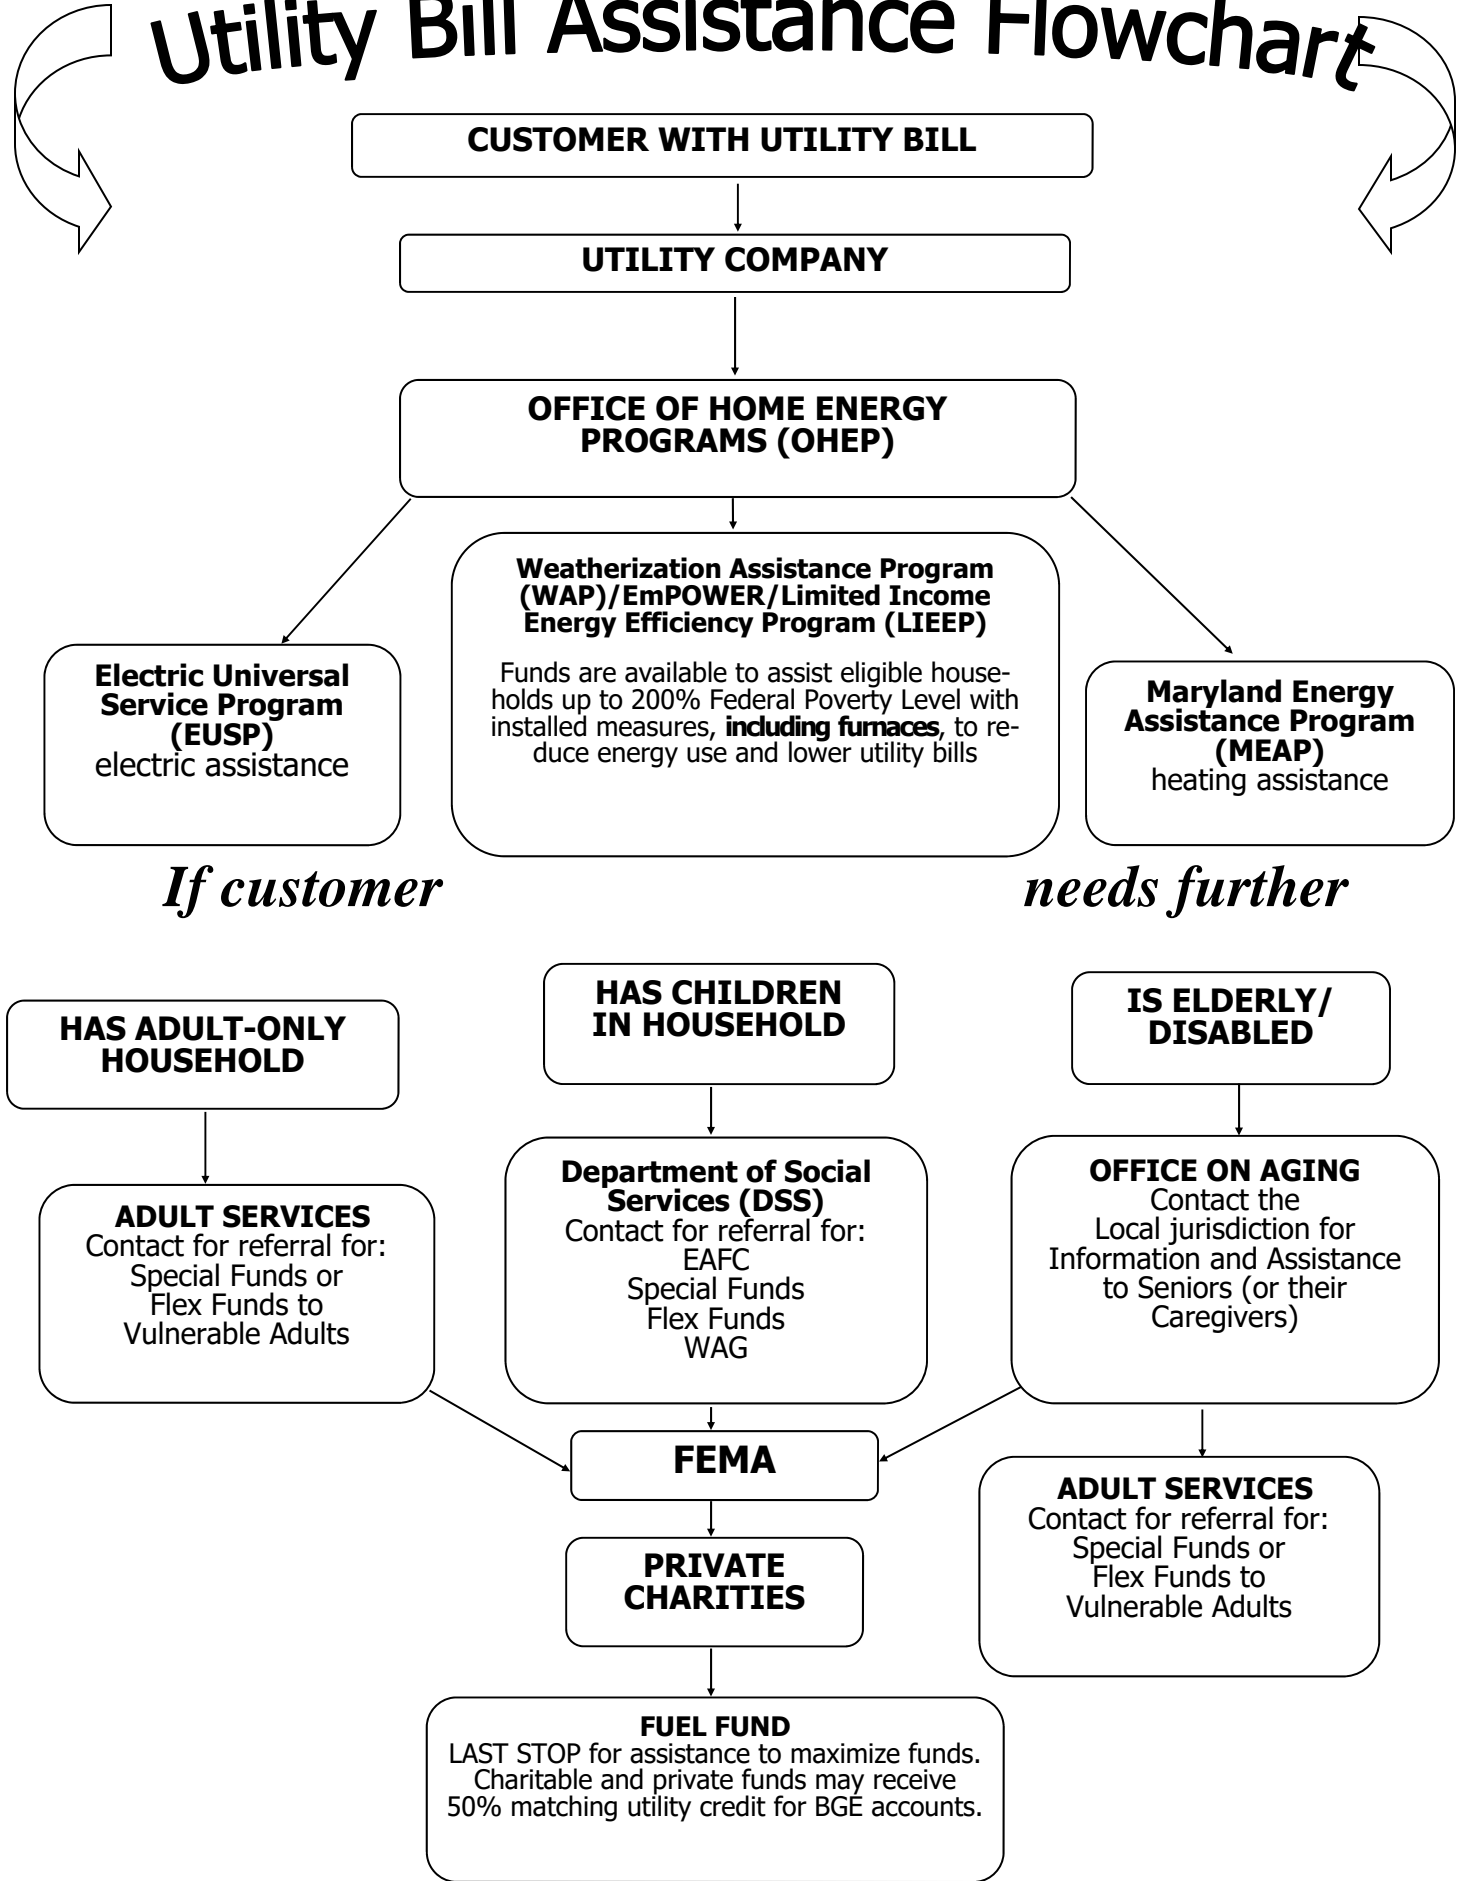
Utility Bill Assistance Flowchart

CUSTOMER WITH UTILITY BILL

UTILITY COMPANY

OFFICE OF HOME ENERGY PROGRAMS (OHEP)

Electric Universal Service Program (EUSP)
electric assistance

Weatherization Assistance Program (WAP)/EmPOWER/Limited Income Energy Efficiency Program (LIEEP)

Funds are available to assist eligible households up to 200% Federal Poverty Level with installed measures, **including furnaces**, to reduce energy use and lower utility bills

Maryland Energy Assistance Program (MEAP)
heating assistance

*If customer* *needs further*

HAS ADULT-ONLY HOUSEHOLD

HAS CHILDREN IN HOUSEHOLD

IS ELDERLY/ DISABLED

ADULT SERVICES
Contact for referral for:
Special Funds or
Flex Funds to
Vulnerable Adults

Department of Social Services (DSS)
Contact for referral for:
EAFC
Special Funds
Flex Funds
WAG

OFFICE ON AGING
Contact the
Local jurisdiction for
Information and Assistance to Seniors (or their Caregivers)

FEMA

ADULT SERVICES
Contact for referral for:
Special Funds or
Flex Funds to
Vulnerable Adults

PRIVATE CHARITIES

FUEL FUND
LAST STOP for assistance to maximize funds. Charitable and private funds may receive 50% matching utility credit for BGE accounts.